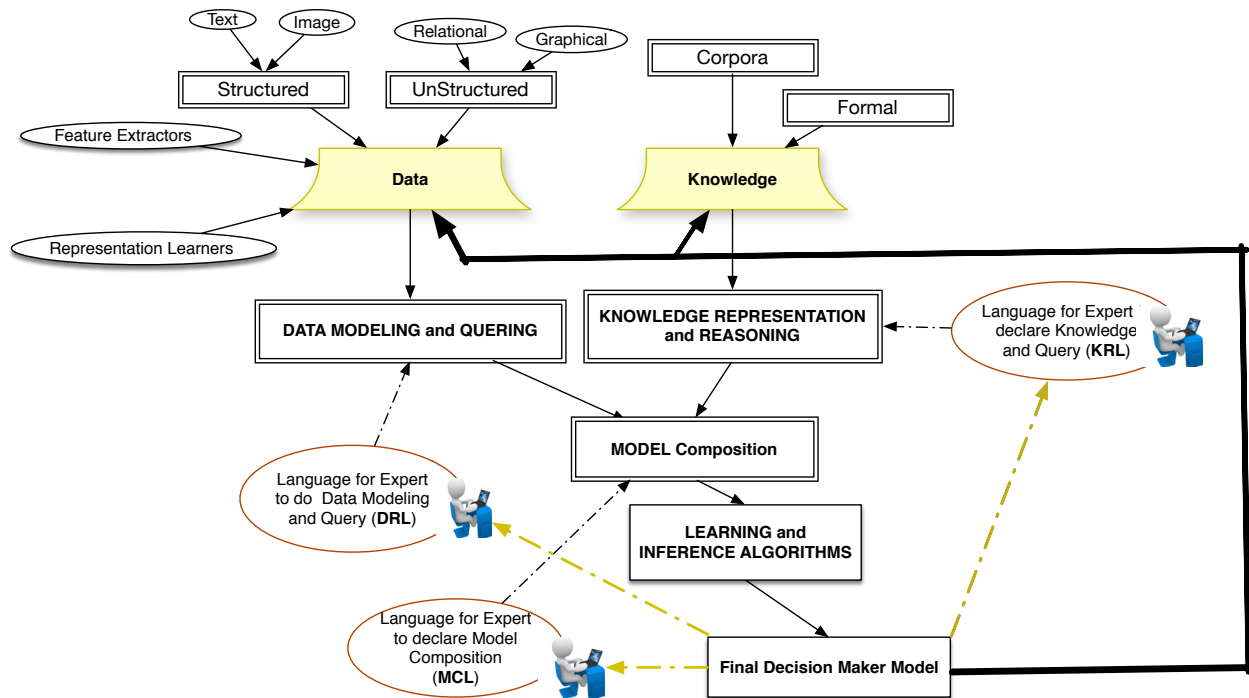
Text

Image

Relational

Graphical

Structured

UnStructured

Corpora

Formal

Feature Extractors

Data

Knowledge

Representation Learners

DATA MODELING and QUERING

KNOWLEDGE REPRESENTATION and REASONING

Language for Expert declare Knowledge and Query (KRL)

MODEL Composition

Language for Expert to do Data Modeling and Query (DRL)

LEARNING and INFERENCE ALGORITHMS

Language for Expert to declare Model Composition (MCL)

Final Decision Maker Model